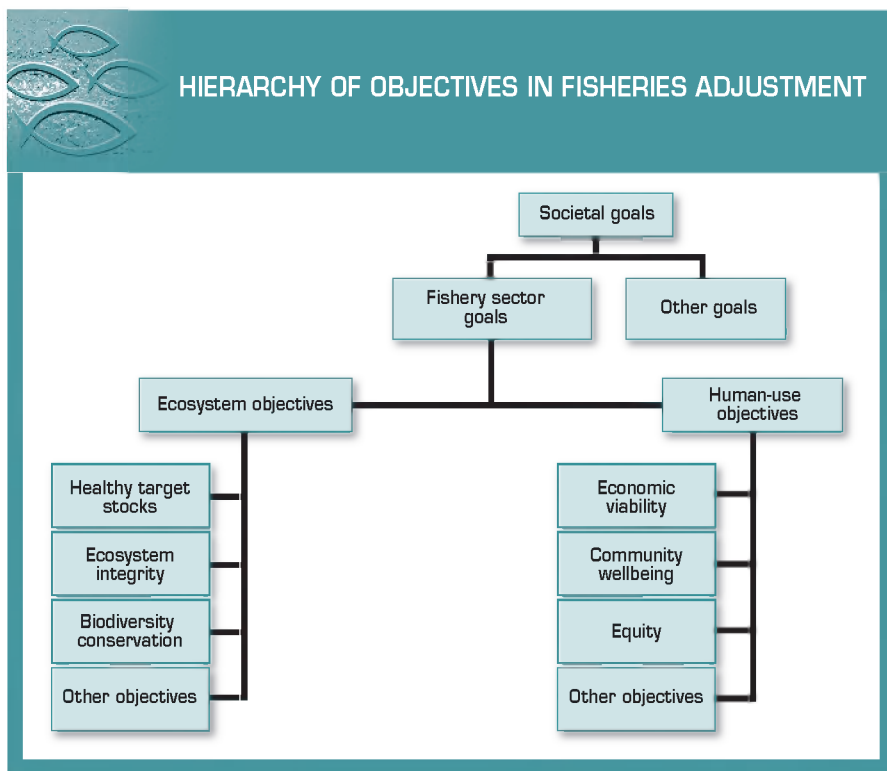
HIERARCHY OF OBJECTIVES IN FISHERIES ADJUSTMENT

Societal goals

Fishery sector goals

Other goals

Ecosystem objectives

Human-use objectives

Healthy target stocks

Ecosystem integrity

Biodiversity conservation

Other objectives

Economic viability

Community wellbeing

Equity

Other objectives